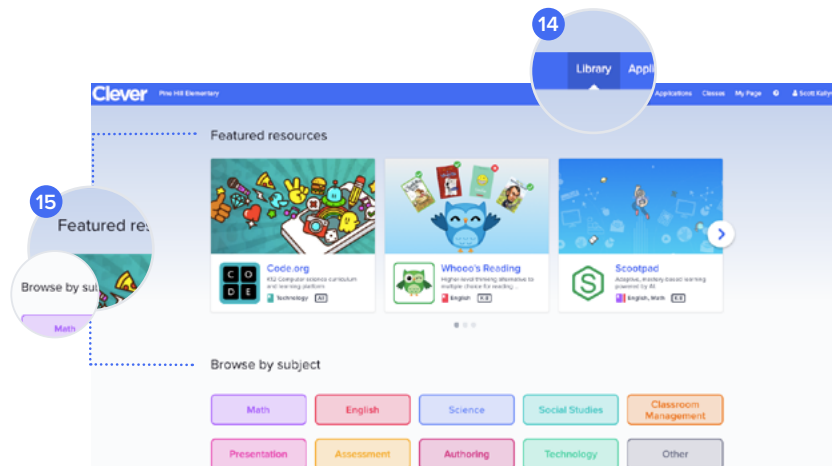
14

Library Appli

Clever Pine Hill Elementary

Applications Classes My Page Scott Kelly

15

Featured re

Browse by sub

Math

Featured resources

Code.org
K12 Computer science curriculum and learning platform
Technology All

Whooo's Reading
Higher level thinking alternative to multiple choice for reading...
English K-8

Scootpad
Adaptive, mastery based learning powered by AI
English, Math K-8

Browse by subject

Math
English
Science
Social Studies
Classroom Management
Presentation
Assessment
Authoring
Technology
Other